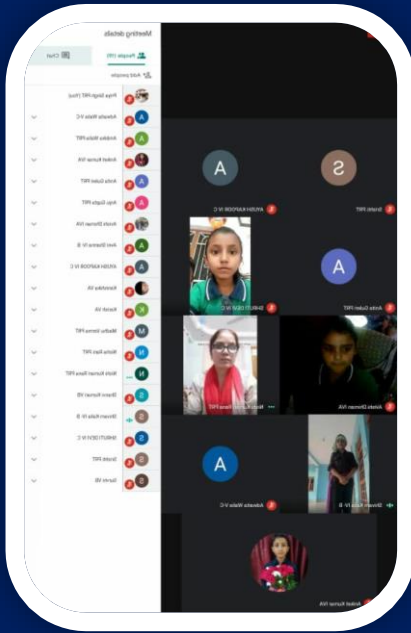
Meeting details

People (19)

Chat

Add people

Priya Singh PRT (You)

Adweta Wala V C

Ambika Walia PRT

Aniket Kumar IVA

Anita Sutan PRT

Anju Gupta PRT

Arushi Dhiman IVA

Avni Sharma IV B

AYUSH KAPOOR IV C

Kanishka VA

Kartik VA

Madhu Verma PRT

Nisha Rani PRT

Nisha Kumari Rana PRT

Shivam Kumar VB

Shivam Kaila IV B

SHRUTI DEVI IV C

Srishti PRT

Sumit VB

A

S

AYUSH KAPOOR IV C

Srishti PRT

A

SHRUTI DEVI IV C

Anita Sutan PRT

Nisha Kumari Rana PRT

Arushi Dhiman IVA

A

Adweta Walia V C

Shivam Kaila IV B

Aniket Kumar IVA